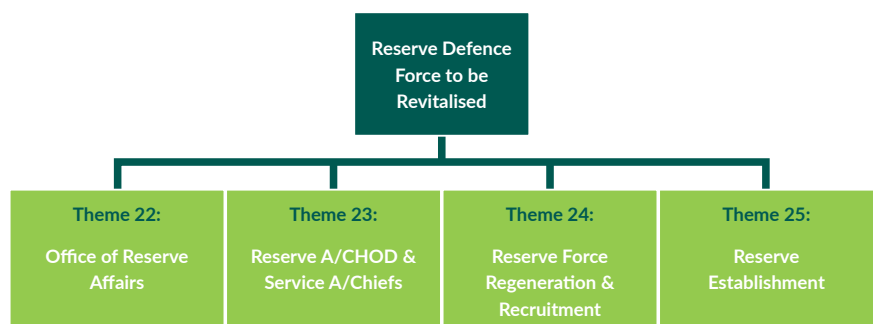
Reserve Defence Force to be Revitalised

Theme 22:

Office of Reserve Affairs

Theme 23:

Reserve A/CHOD & Service A/Chiefs

Theme 24:

Reserve Force Regeneration & Recruitment

Theme 25:

Reserve Establishment